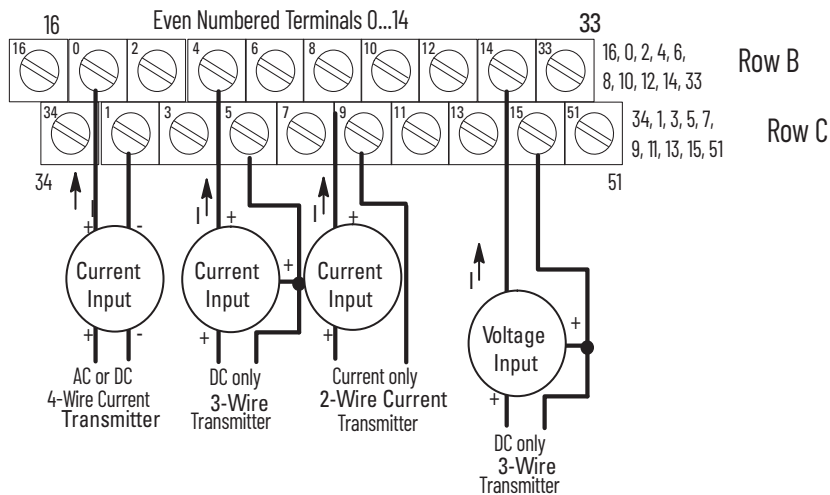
16

Even Numbered Terminals 0...14

33

16 0 2 4 6 8 10 12 14 33

16, 0, 2, 4, 6, 8, 10, 12, 14, 33

Row B

34 1 3 5 7 9 11 13 15 51

34, 1, 3, 5, 7, 9, 11, 13, 15, 51

Row C

34

51

I + -

Current Input

+ -

AC or DC 4-Wire Current Transmitter

I +

Current Input

+

DC only 3-Wire Transmitter

+

I +

Current Input

+

Current only 2-Wire Current Transmitter

I

Voltage Input

+

+

DC only 3-Wire Transmitter